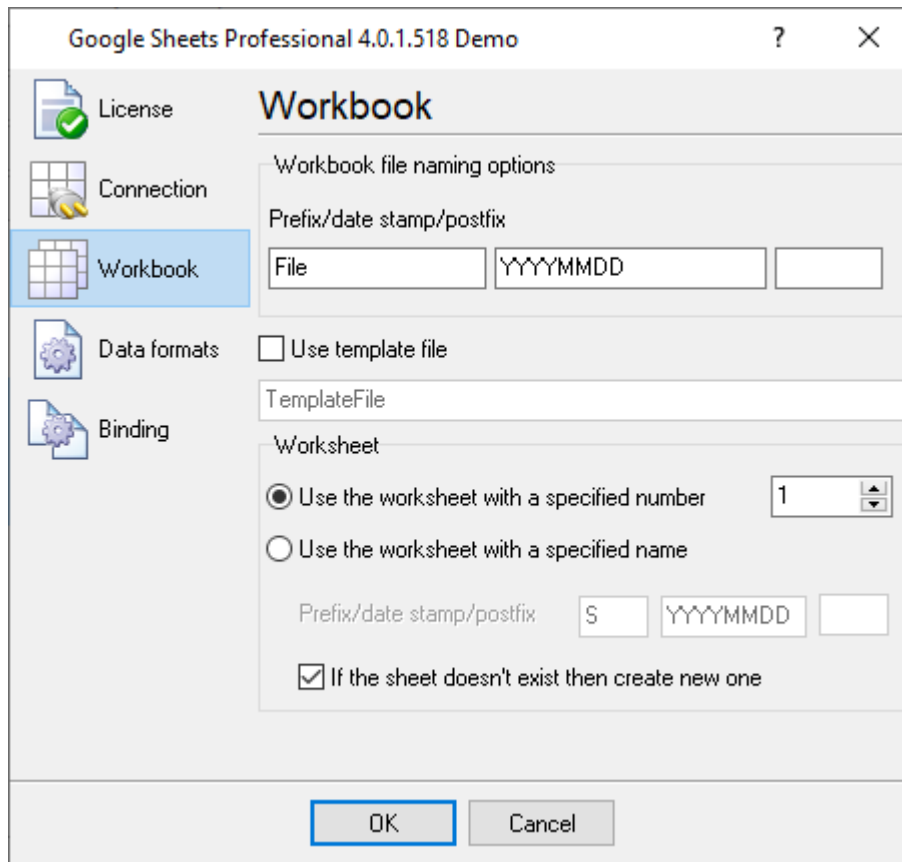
Google Sheets Professional 4.0.1.518 Demo

?

×

License

Connection

Workbook

Data formats

Binding

Workbook

Workbook file naming options

Prefix/date stamp/postfix

File

YYYYMMDD

Use template file

TemplateFile

Worksheet

Use the worksheet with a specified number

1

Use the worksheet with a specified name

Prefix/date stamp/postfix

S

YYYYMMDD

If the sheet doesn't exist then create new one

OK

Cancel